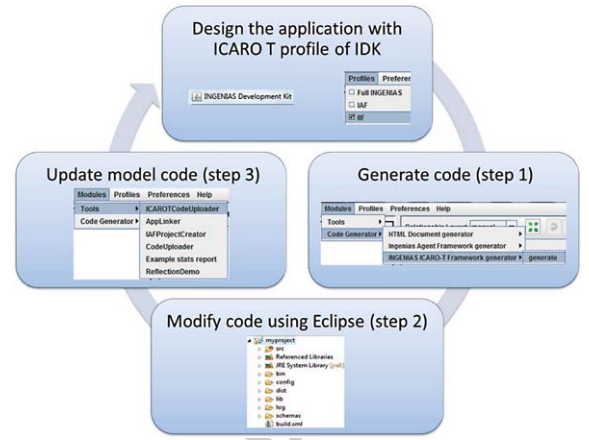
Design the application with ICARO T profile of IDK

INGENIAS Development Kit

Profiles Preferen

Full INGENIAS

IAF

IIF

Update model code (step 3)

Modules Profiles Preferences Help

Tools

Code Generator

ICAROTCodeUploader

AppLinker

IAFProjectCreator

CodeUploader

Example stats report

ReflectionDemo

Generate code (step 1)

Modules Profiles Preferences Help

Tools

Code Generator

HTML Document generator

Ingenias Agent Framework generator

INGENIAS ICARO-T Framework generator

generate

Modify code using Eclipse (step 2)

myproject

src

Referenced Libraries

JRE System Library

bin

config

dist

lib

log

schemas

build.xml